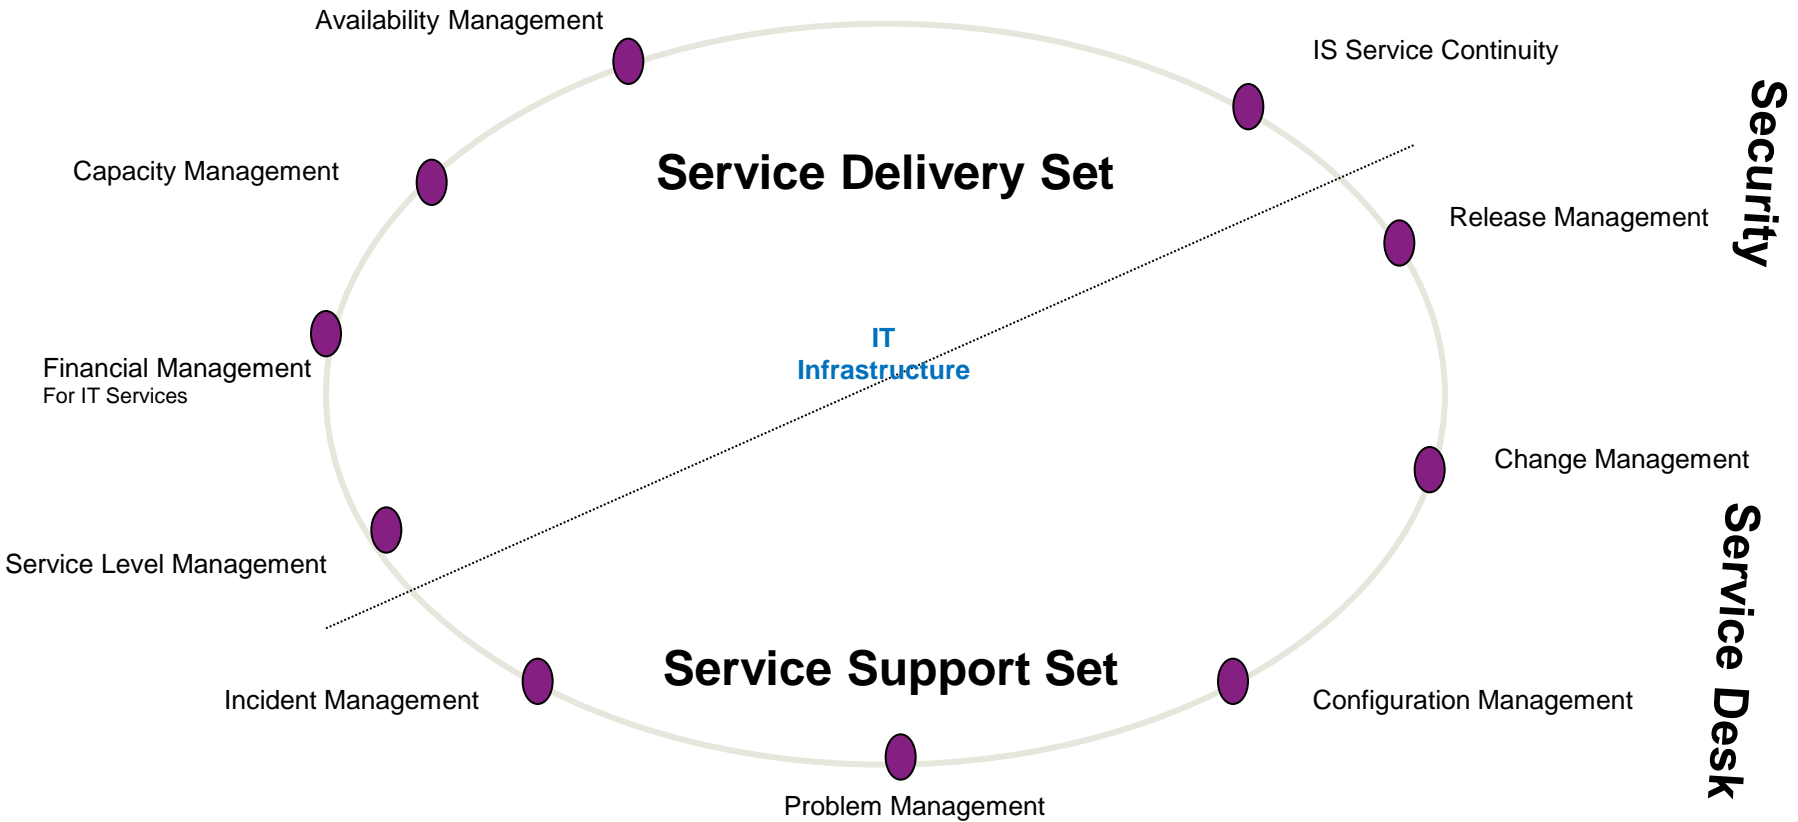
Availability Management

IS Service Continuity

Security

Capacity Management

Service Delivery Set

Release Management

Financial Management
For IT Services

IT
Infrastructure

Change Management

Service Level Management

Service Desk

Service Support Set

Incident Management

Configuration Management

Problem Management